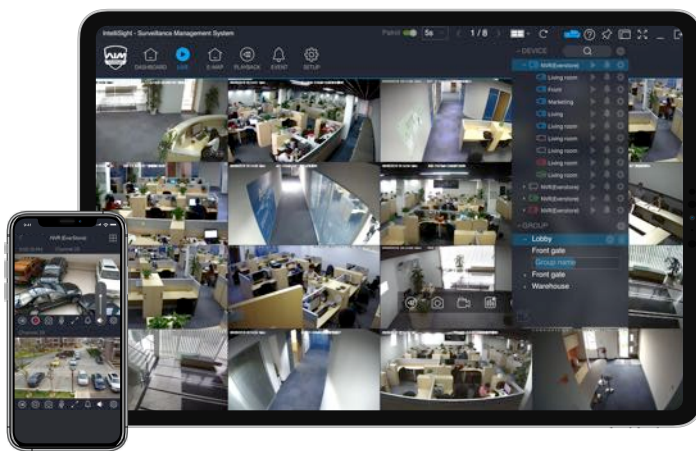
IntelliSight - Surveillance Management System

Patrol 5s 1 / 8

DASHBOARD LIVE E-MAP PLAYBACK EVENT SETUP

DEVICE

NVR(Everstone)

Living room

Front

Marketing

Living

Living room

Living room

Living room

Living room

Living room

NVR(Everstone)

NVR(Everstone)

NVR(Everstone)

GROUP

Lobby

Front gate

Group name

Front gate

Warehouse

NVR (Everstone)

Channel 01

Channel 02